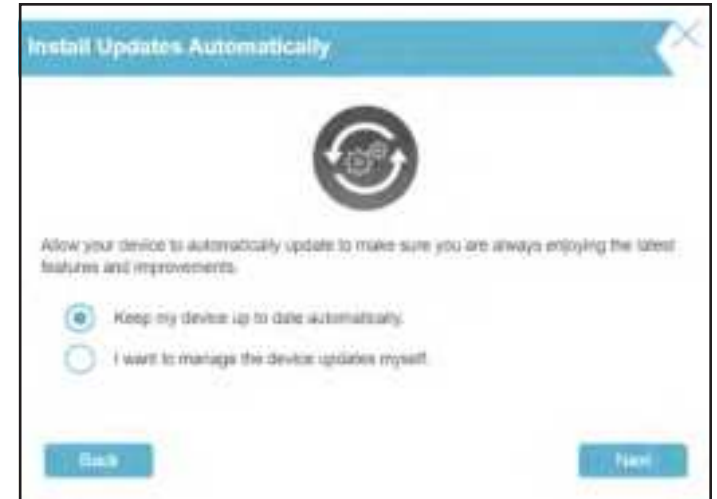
Install Updates Automatically

Allow your device to automatically update to make sure you are always enjoying the latest features and improvements.

Keep my device up to date automatically.

I want to manage the device updates myself.

Back

Next